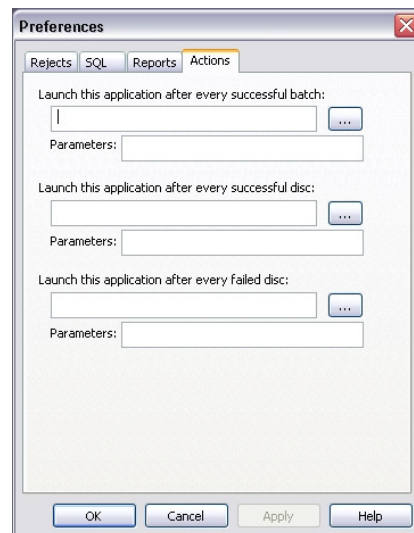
Preferences

Rejects SQL Reports Actions

Launch this application after every successful batch:

...

Parameters:

Launch this application after every successful disc:

...

Parameters:

Launch this application after every failed disc:

...

Parameters:

OK Cancel Apply Help